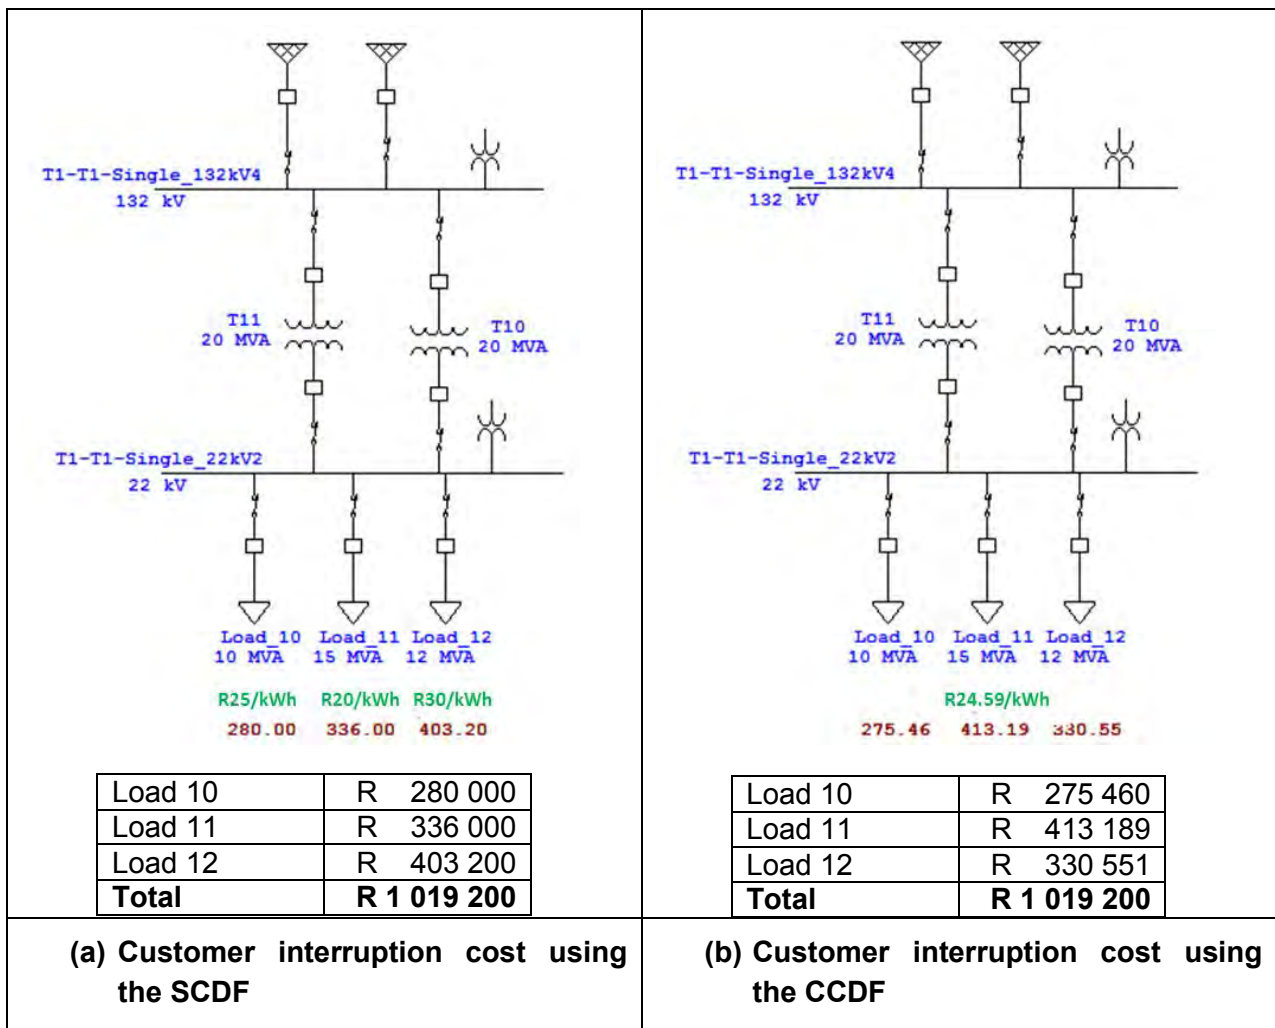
T1-T1-Single_132kV4
132 kV

T11
20 MVA

T10
20 MVA

T1-T1-Single_22kV2
22 kV

Load_10
10 MVA

Load_11
15 MVA

Load_12
12 MVA

R25/kWh R20/kWh R30/kWh

280.00 336.00 403.20

| Load 10 | R 280 000 |
|---|---|
| Load 11 | R 336 000 |
| Load 12 | R 403 200 |
| **Total** | **R 1 019 200** |

T1-T1-Single_132kV4
132 kV

T11
20 MVA

T10
20 MVA

T1-T1-Single_22kV2
22 kV

Load_10
10 MVA

Load_11
15 MVA

Load_12
12 MVA

R24.59/kWh

275.46 413.19 330.55

| Load 10 | R 275 460 |
|---|---|
| Load 11 | R 413 189 |
| Load 12 | R 330 551 |
| **Total** | **R 1 019 200** |

(a) Customer interruption cost using the SCDF

(b) Customer interruption cost using the CCDF